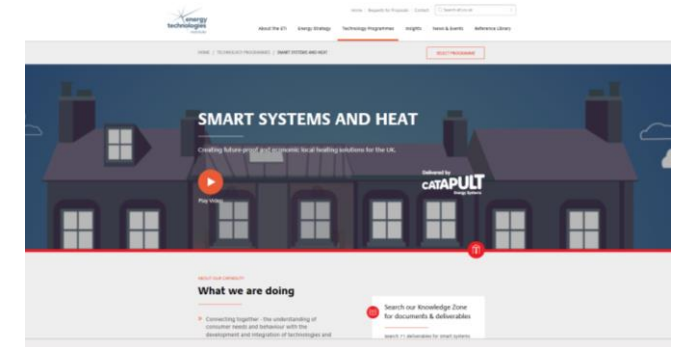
energy technologies institute

Home | Requests for Proposals | Contact | Search

About the ETI | Energy Strategy | Technology Programmes | Insights | News & Events | Reference Library

HOME | TECHNOLOGY PROGRAMMES | SMART SYSTEMS AND HEAT

SELECT PROGRAMME

SMART SYSTEMS AND HEAT

Creating future-proof and economic local heating solutions for the UK.

Play Video

Delivered by
CATAPULT
Energy Systems

ABOUT OUR CATAPULT

What we are doing

Connecting together - the understanding of consumer needs and behaviour with the development and integration of technologies and

Search our Knowledge Zone for documents & deliverables

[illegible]